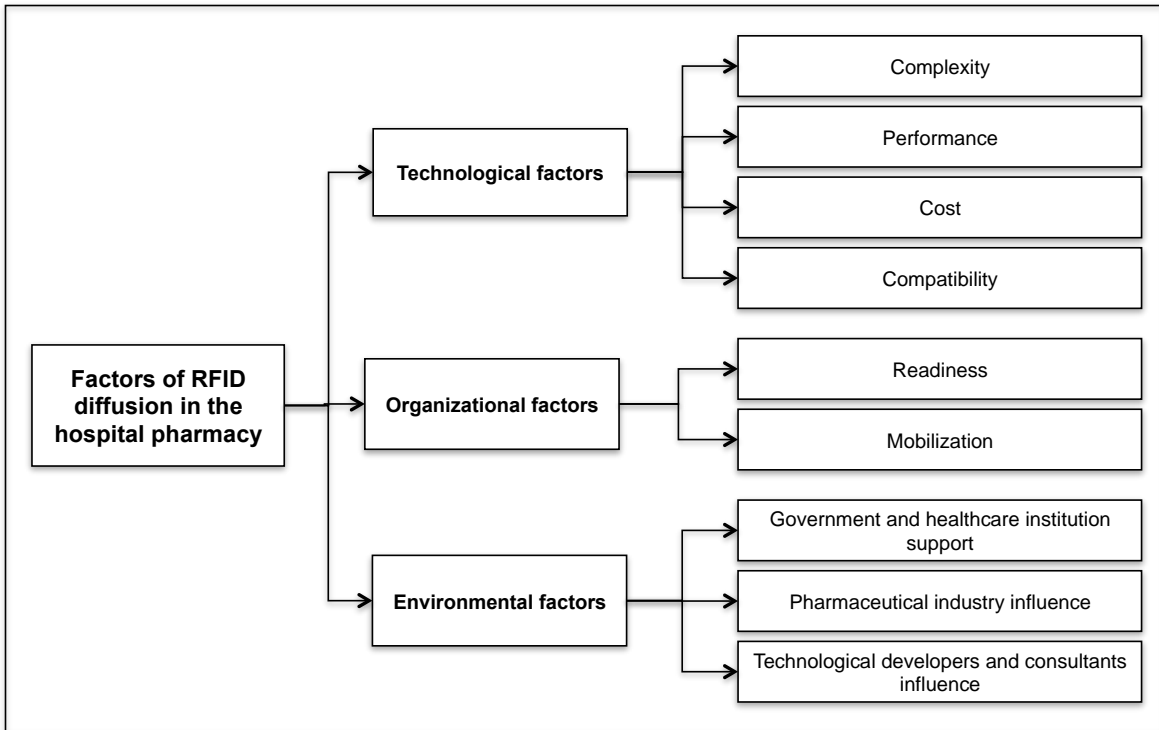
Factors of RFID diffusion in the hospital pharmacy

Technological factors

Complexity

Performance

Cost

Compatibility

Organizational factors

Readiness

Mobilization

Environmental factors

Government and healthcare institution support

Pharmaceutical industry influence

Technological developers and consultants influence